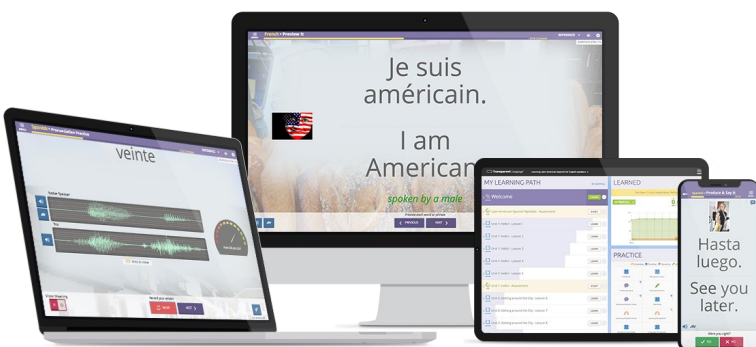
French > Preview It

Je suis américain.

I am American

spoken by a male

PREVIOUS NEXT

Spanish > Pronunciation Practice

veinte

Native Speaker

You

Record your answer

NEXT

MY LEARNING PATH

Welcome

LEARNED

PRACTICE

Spanish > Produce & Say It

Hasta luego.

See you later.

Were you right?